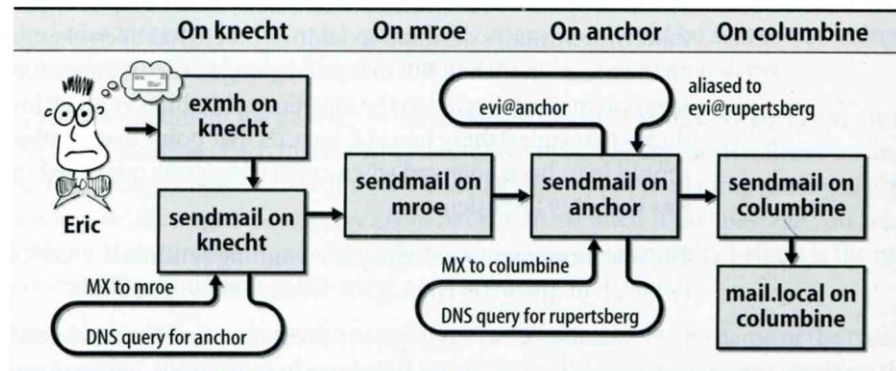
On knecht On mroe On anchor On columbine

Eric

exmh on knecht

sendmail on knecht

MX to mroe

DNS query for anchor

sendmail on mroe

evi@anchor

aliased to evi@rupertsberg

sendmail on anchor

MX to columbine

DNS query for rupertsberg

sendmail on columbine

mail.local on columbine